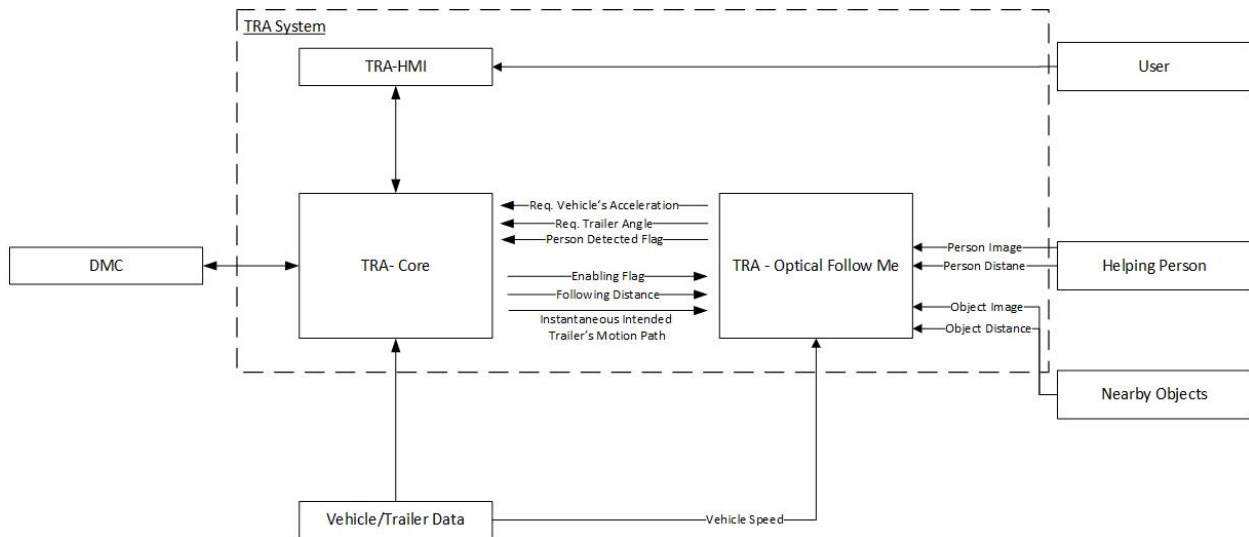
TRA System

TRA-HMI

User

DMC

TRA- Core

Req. Vehicle's Acceleration

Req. Trailer Angle

Person Detected Flag

Enabling Flag

Following Distance

Instantaneous Intended Trailer's Motion Path

TRA - Optical Follow Me

Person Image

Person Distane

Helping Person

Object Image

Object Distance

Nearby Objects

Vehicle/Trailer Data

Vehicle Speed